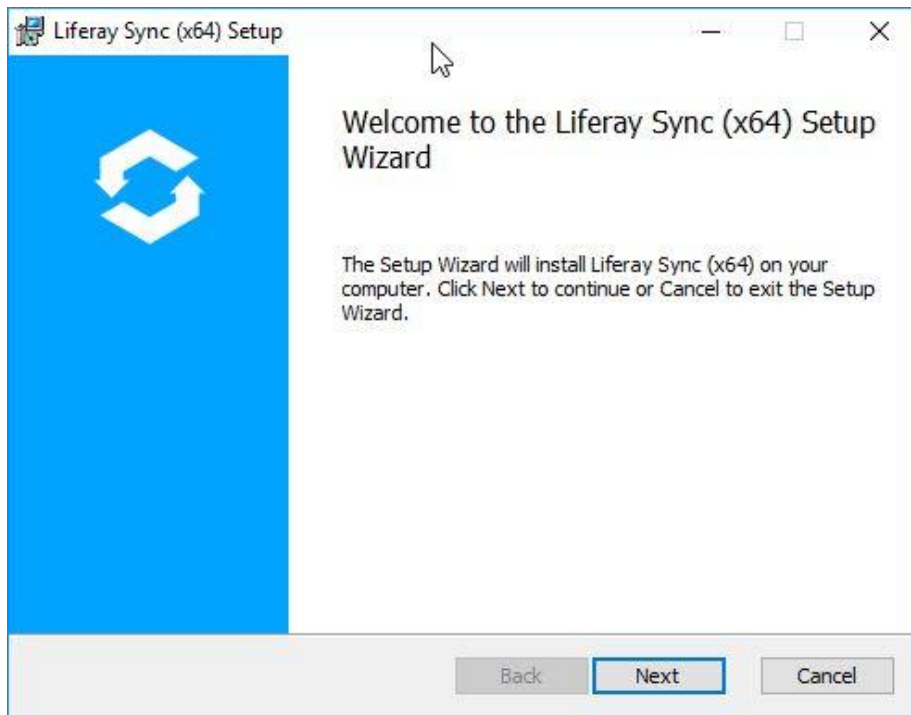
Liferay Sync (x64) Setup

Welcome to the Liferay Sync (x64) Setup Wizard

The Setup Wizard will install Liferay Sync (x64) on your computer. Click Next to continue or Cancel to exit the Setup Wizard.

Back

Next

Cancel